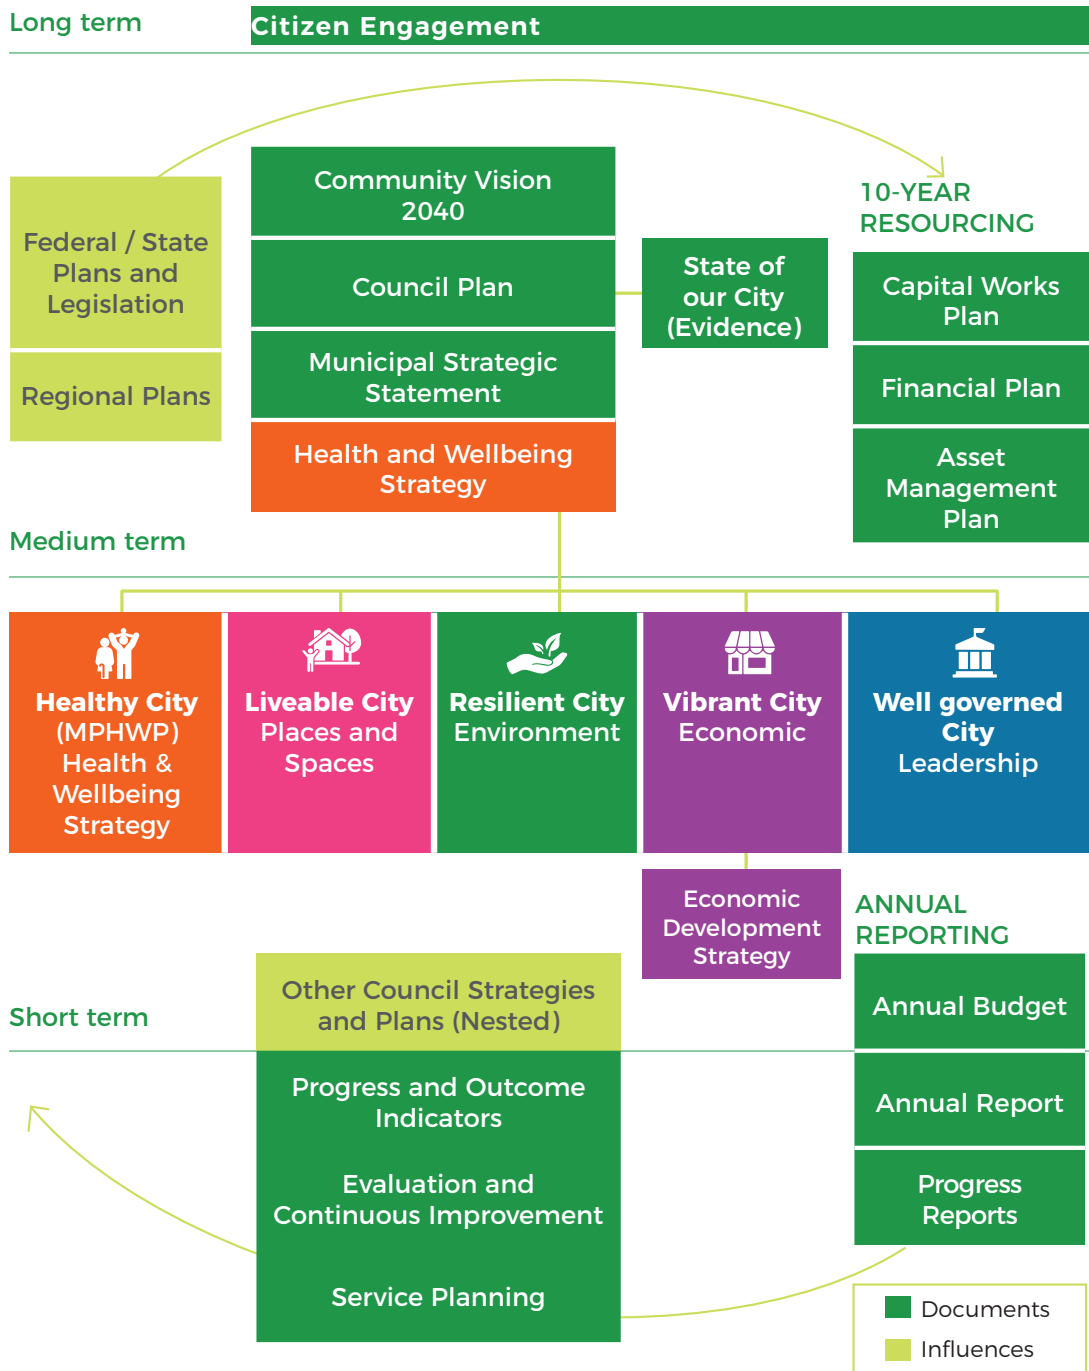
Long term

Citizen Engagement

Federal / State Plans and Legislation

Regional Plans

Community Vision 2040

Council Plan

Municipal Strategic Statement

Health and Wellbeing Strategy

State of our City (Evidence)

10-YEAR RESOURCING

Capital Works Plan

Financial Plan

Asset Management Plan

Medium term

Healthy City (MPHWP) Health & Wellbeing Strategy

Liveable City Places and Spaces

Resilient City Environment

Vibrant City Economic

Well governed City Leadership

Economic Development Strategy

ANNUAL REPORTING

Short term

Other Council Strategies and Plans (Nested)

Progress and Outcome Indicators

Evaluation and Continuous Improvement

Service Planning

Annual Budget

Annual Report

Progress Reports

Documents

Influences